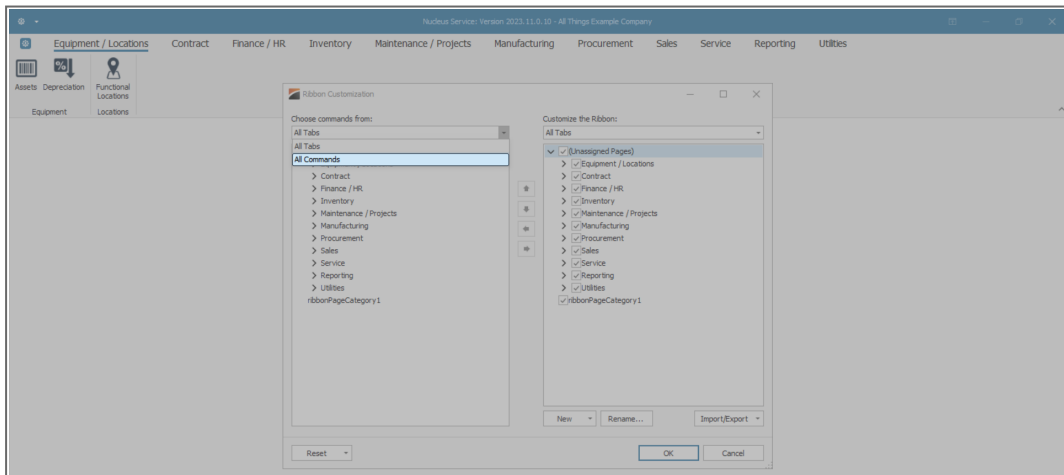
Nucleus Service: Version 2023.11.0.10 - All Things Example Company

Equipment / Locations Contract Finance / HR Inventory Maintenance / Projects Manufacturing Procurement Sales Service Reporting Utilities

Assets Depreciation Functional Locations
Equipment Locations

Ribbon Customization

Choose commands from:
All Tabs
All Tabs
All Commands
> Contract
> Finance / HR
> Inventory
> Maintenance / Projects
> Manufacturing
> Procurement
> Sales
> Service
> Reporting
> Utilities
ribbonPageCategory1

Customize the Ribbon:
All Tabs
(Unassigned Pages)
> Equipment / Locations
> Contract
> Finance / HR
> Inventory
> Maintenance / Projects
> Manufacturing
> Procurement
> Sales
> Service
> Reporting
> Utilities
ribbonPageCategory1

New Rename... Import/Export

Reset OK Cancel